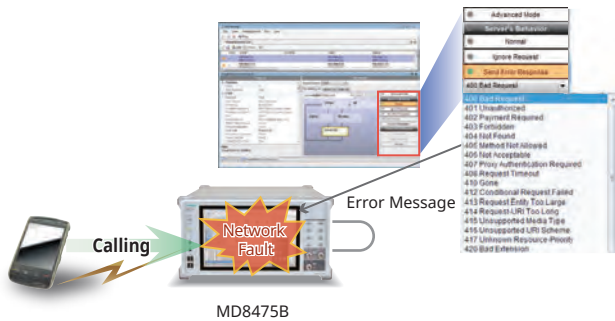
Advanced Mode
Server's Behavior
Normal
Ignore Request
Send Error Response
400 Bad Request
400 Bad Request
401 Unauthorized
402 Payment Required
403 Forbidden
404 Not Found
405 Method Not Allowed
406 Not Acceptable
407 Proxy Authentication Required
408 Request Timeout
410 Gone
412 Conditional Request Failed
413 Request Entity Too Large
414 Request-URI Too Long
415 Unsupported Media Type
416 Unsupported URI Scheme
417 Unknown Resource-Priority
420 Bad Extension

Error Message

Calling

Network Fault

MD8475B